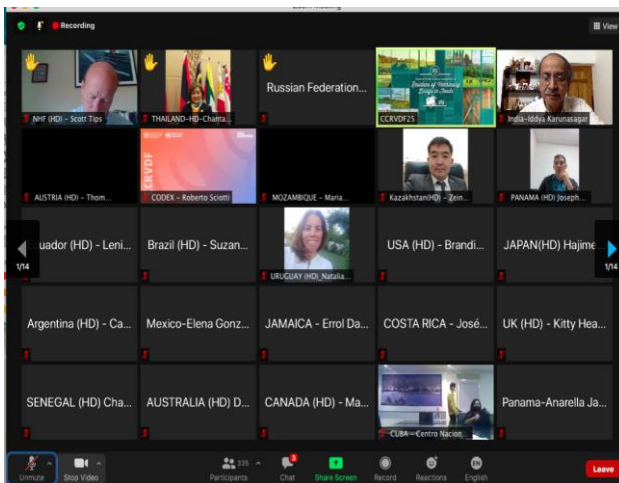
Recording

View

NHF (HD) – Scott Tips

THAILAND–HD–Chanta...

Russian Federation...

CCRVDF25

India-Iddya Karunasagar

AUSTRIA (HD) – Thom...

CODEX – Roberto Sciotti

MOZAMBIQUE – Maria...

Kazakhstan(HD) – Zein...

PANAMA (HD) Joseph...

uador (HD) - Leni...

Brazil (HD) - Suzan...

URUGUAY (HD)_Natalia...

USA (HD) - Brandi...

JAPAN(HD) Hajime

1/14

1/14

Argentina (HD) - Ca...

Mexico-Elena Gonz...

JAMAICA - Errol Da...

COSTA RICA - José...

UK (HD) - Kitty Hea...

SENEGAL (HD) Cha...

AUSTRALIA (HD) D...

CANADA (HD) - Ma...

CUBA – Centro Nacion...

Panama-Anarella Ja...

Unmute

Stop Video

335

Participants

3

Chat

Share Screen

Record

Reactions

EN

English

Leave